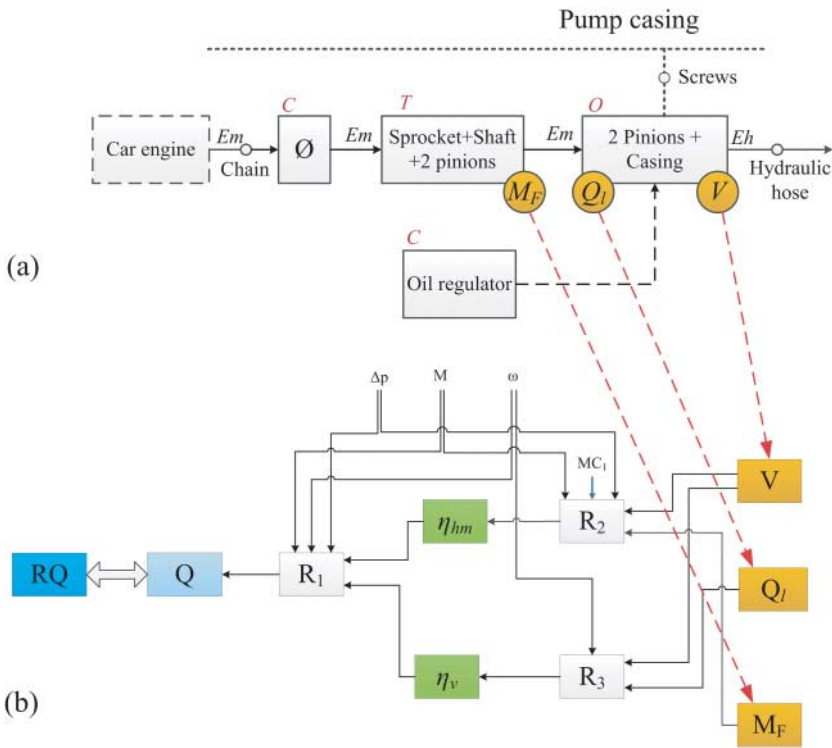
Pump casing

Screws

C

T

O

Car engine

Em

Chain

Ø

Em

Sprocket+Shaft +2 pinions

Em

2 Pinions + Casing

Eh

Hydraulic hose

$M_F$

$Q_l$

$V$

(a)

C

Oil regulator

Δp

M

ω

$MC_1$

V

$\eta_{hm}$

$R_2$

RQ

Q

$R_1$

$Q_l$

$R_3$

$\eta_v$

(b)

$M_F$